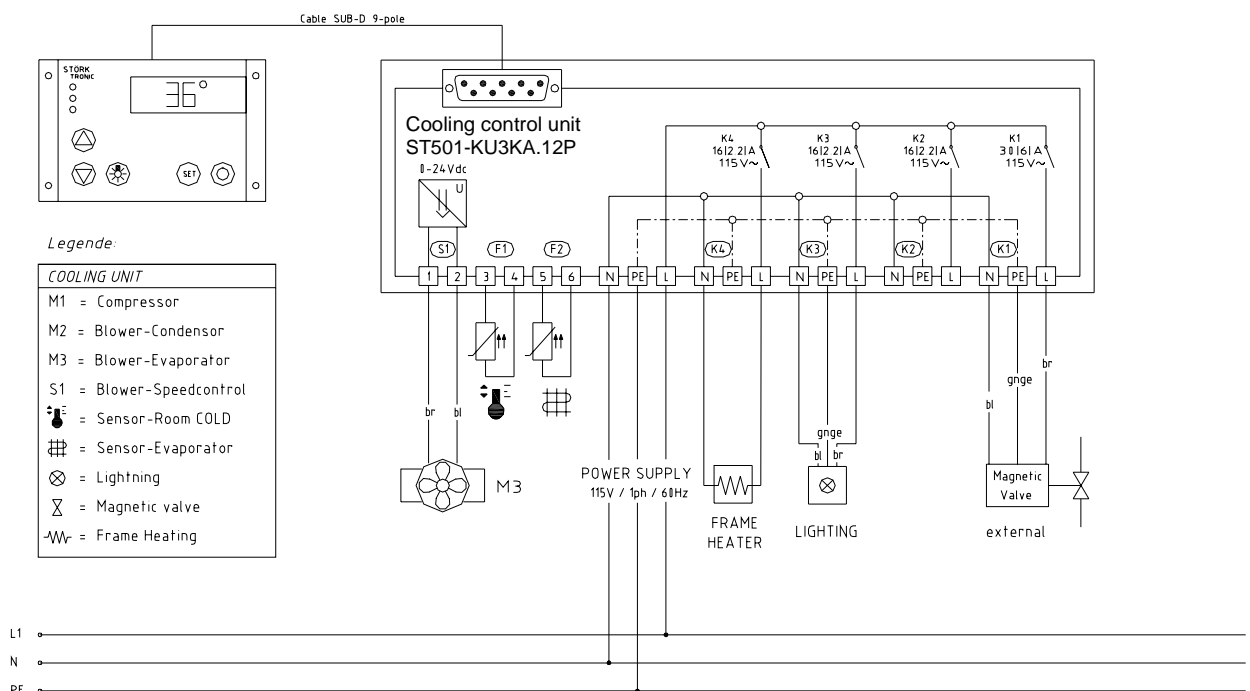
Cable SUB-D 9-pole

STORK TRONIC

36°

SET

Cooling control unit
ST501-KU3KA.12P

0-24Vdc
U

K4
16|2 2|A
115V~

K3
16|2 2|A
115V~

K2
16|2 2|A
115V~

K1
30|6|A
115V~

Legende:

| COOLING UNIT |
|---|
| M1 = Compressor |
| M2 = Blower-Condensor |
| M3 = Blower-Evaporator |
| S1 = Blower-Speedcontrol |
| = Sensor-Room COLD |
| = Sensor-Evaporator |
| = Lightning |
| = Magnetic valve |
| = Frame Heating |

S1 F1 F2 K4 K3 K2 K1

1 2 3 4 5 6 N PE L N PE L N PE L N PE L N PE L

br bl

M3

POWER SUPPLY
115V / 1ph / 60Hz

FRAME HEATER

gnge
bl br

LIGHTING

bl gnge br

Magnetic Valve

external

L1
N
PE